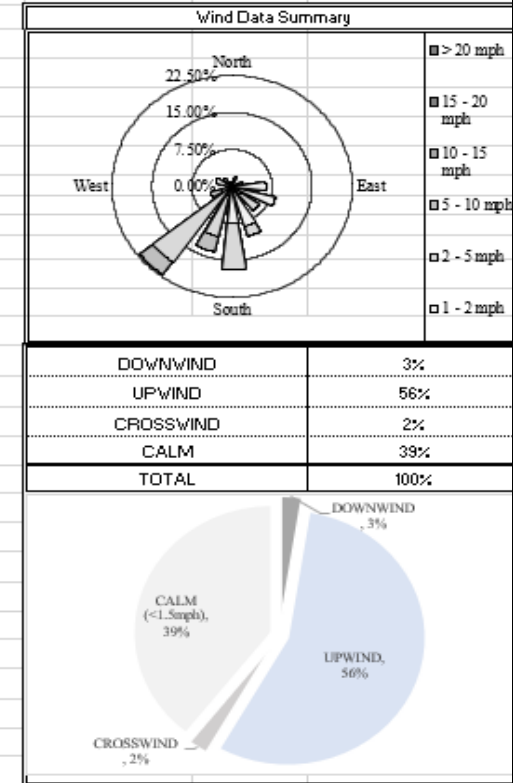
Wind Data Summary

North
22.50%
15.00%
7.50%
0.00%
West
East
South

> 20 mph
15 - 20 mph
10 - 15 mph
5 - 10 mph
2 - 5 mph
1 - 2 mph

| DOWNWIND | 3% |
|---|---|
| UPWIND | 56% |
| CROSSWIND | 2% |
| CALM | 39% |
| TOTAL | 100% |

DOWNWIND , 3%
CALM (<1.5mph), 39%
UPWIND, 56%
CROSSWIND , 2%